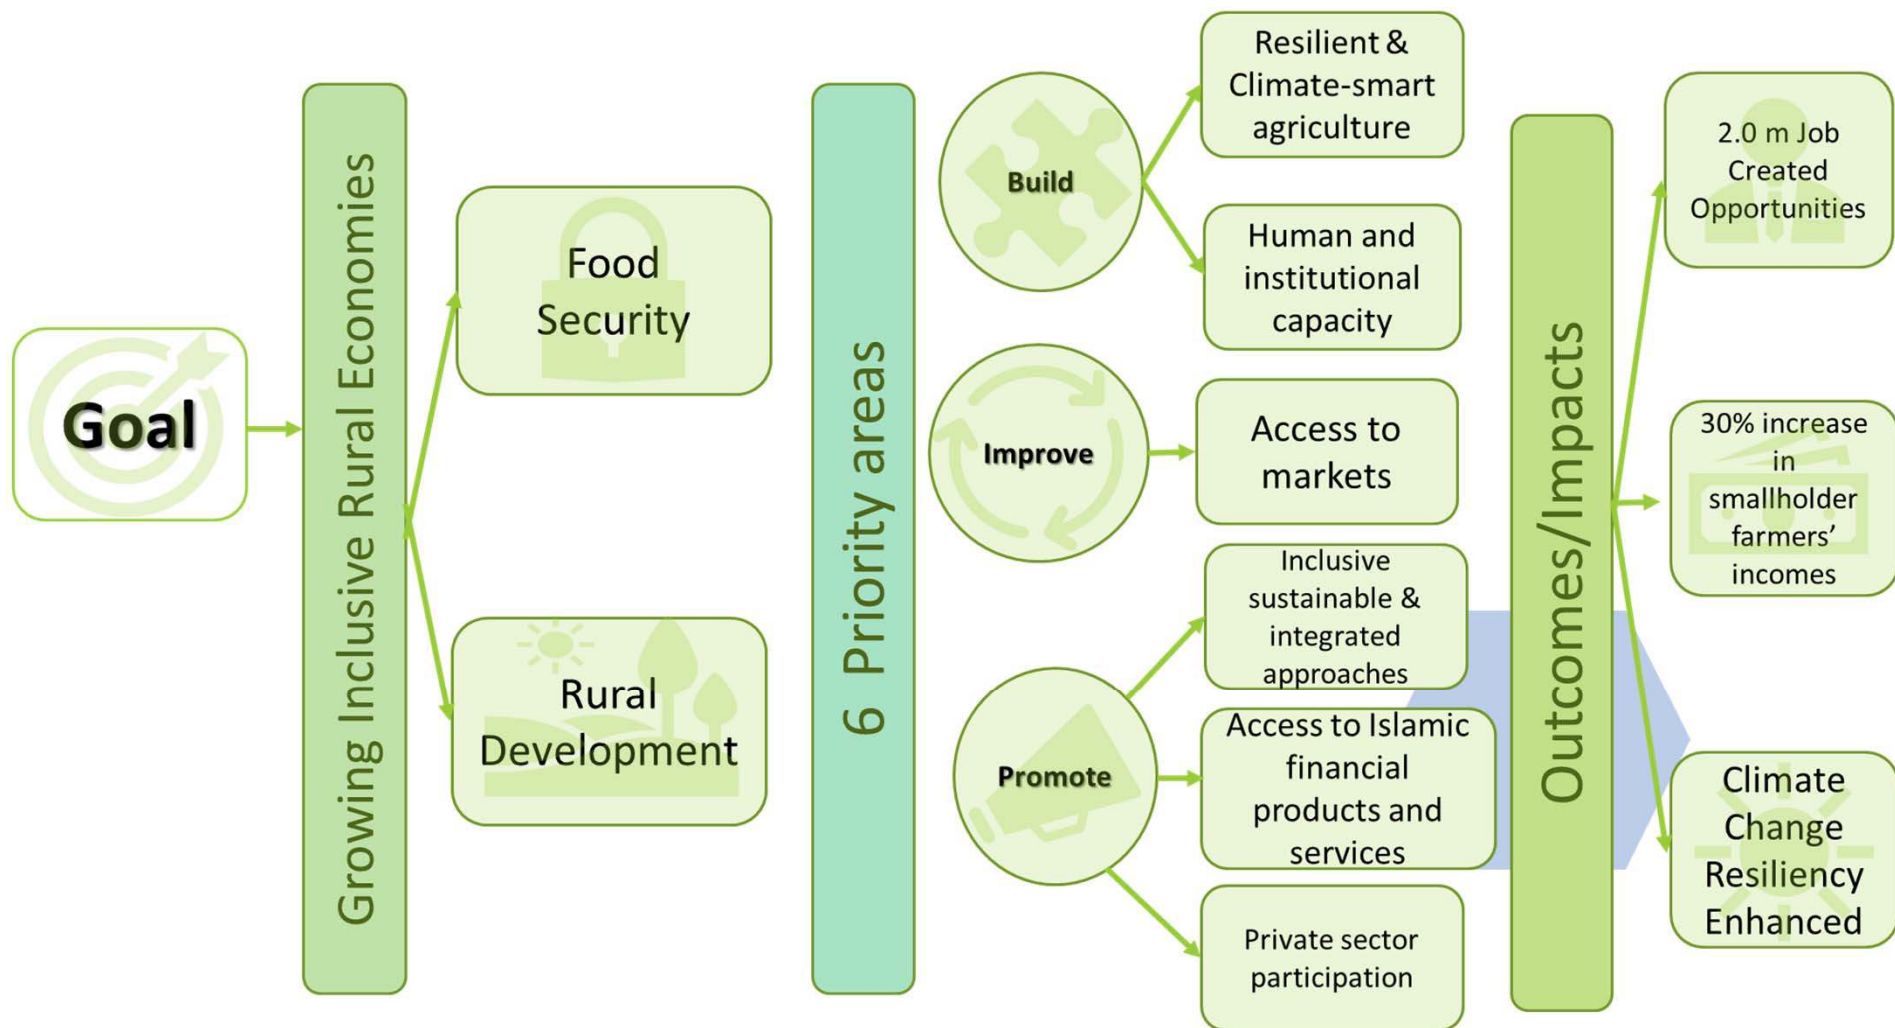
Goal

Growing Inclusive Rural Economies

Food Security

Rural Development

6 Priority areas

Build

Resilient & Climate-smart agriculture

Human and institutional capacity

Improve

Access to markets

Promote

Inclusive sustainable & integrated approaches

Access to Islamic financial products and services

Private sector participation

Outcomes/Impacts

2.0 m Job Created Opportunities

30% increase in smallholder farmers' incomes

Climate Change Resiliency Enhanced